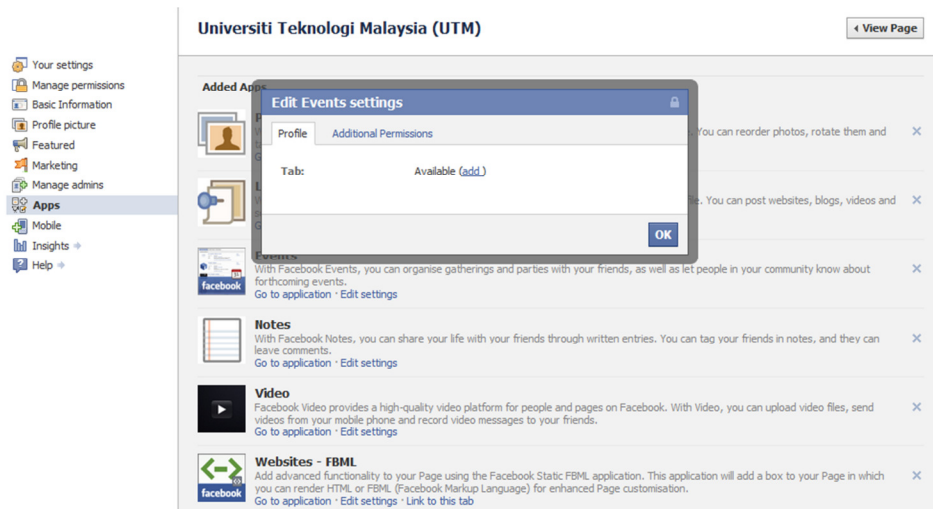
Your settings
Manage permissions
Basic Information
Profile picture
Featured
Marketing
Manage admins
Apps
Mobile
Insights
Help

Universiti Teknologi Malaysia (UTM)

View Page

Added Apps

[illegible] You can reorder photos, rotate them and ×

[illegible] You can post websites, blogs, videos and ×

Edit Events settings

Profile Additional Permissions

Tab: Available (add)

OK

Events
With Facebook Events, you can organise gatherings and parties with your friends, as well as let people in your community know about forthcoming events.
Go to application · Edit settings ×

facebook

Notes
With Facebook Notes, you can share your life with your friends through written entries. You can tag your friends in notes, and they can leave comments.
Go to application · Edit settings ×

Video
Facebook Video provides a high-quality video platform for people and pages on Facebook. With Video, you can upload video files, send videos from your mobile phone and record video messages to your friends.
Go to application · Edit settings ×

Websites - FBML
Add advanced functionality to your Page using the Facebook Static FBML application. This application will add a box to your Page in which you can render HTML or FBML (Facebook Markup Language) for enhanced Page customisation.
Go to application · Edit settings · Link to this tab ×

facebook